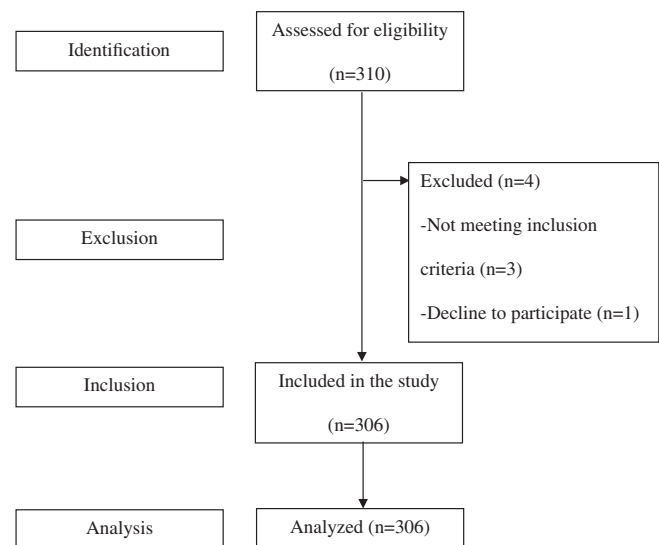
Identification

Assessed for eligibility

(n=310)

Excluded (n=4)

-Not meeting inclusion criteria (n=3)

-Decline to participate (n=1)

Exclusion

Inclusion

Included in the study

(n=306)

Analysis

Analyzed (n=306)